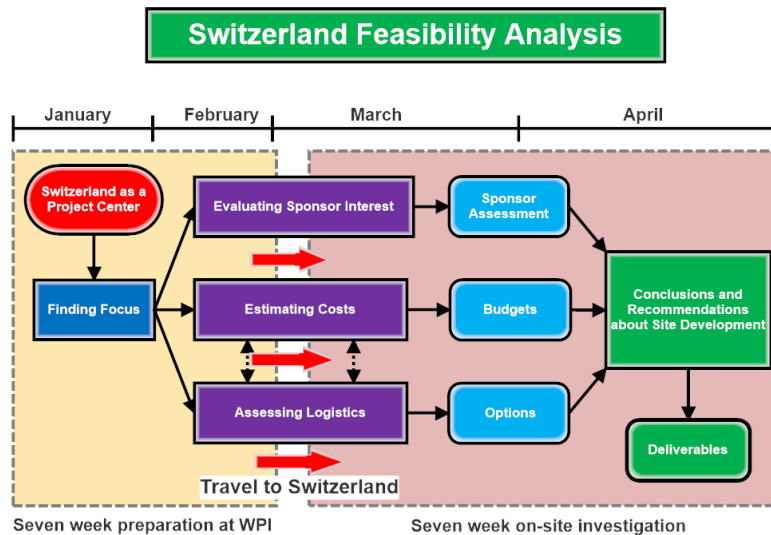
Switzerland Feasibility Analysis

January

February

March

April

Switzerland as a Project Center

Finding Focus

Evaluating Sponsor Interest

Estimating Costs

Assessing Logistics

Sponsor Assessment

Budgets

Options

Conclusions and Recommendations about Site Development

Deliverables

Travel to Switzerland

Seven week preparation at WPI

Seven week on-site investigation